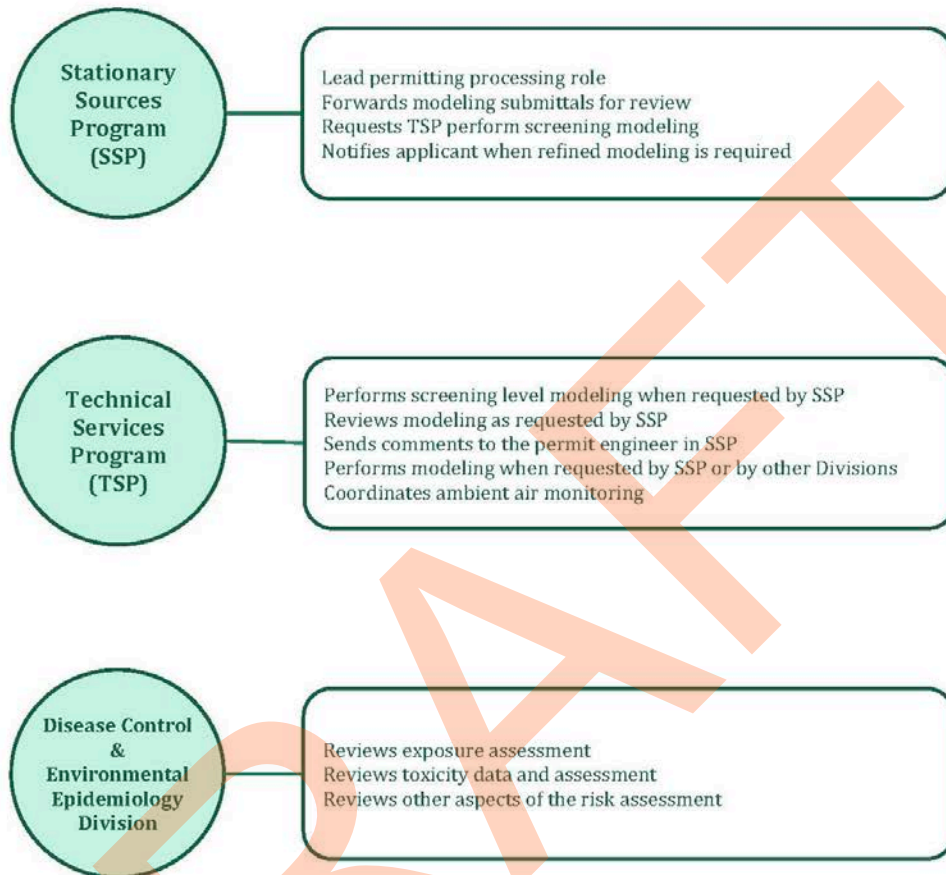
Stationary Sources Program (SSP)

Lead permitting processing role
Forwards modeling submittals for review
Requests TSP perform screening modeling
Notifies applicant when refined modeling is required

Technical Services Program (TSP)

Performs screening level modeling when requested by SSP
Reviews modeling as requested by SSP
Sends comments to the permit engineer in SSP
Performs modeling when requested by SSP or by other Divisions
Coordinates ambient air monitoring

Disease Control & Environmental Epidemiology Division

Reviews exposure assessment
Reviews toxicity data and assessment
Reviews other aspects of the risk assessment